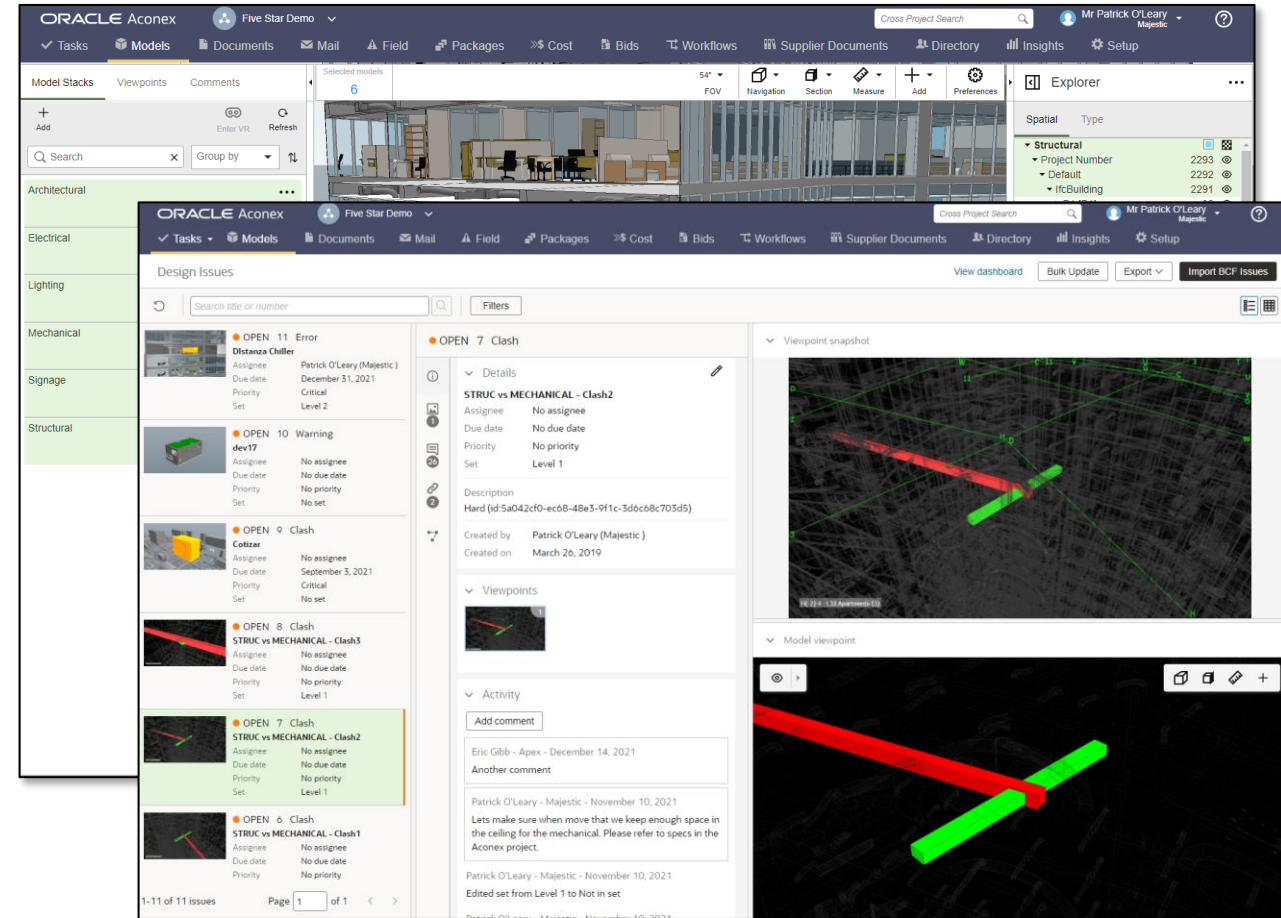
ORACLE Aconex Five Star Demo
Cross Project Search
Mr Patrick O'Leary Majestic
Tasks Models Documents Mail Field Packages Cost Bids Workflows Supplier Documents Directory Insights Setup

Model Stacks Viewpoints Comments
Add
Enter VR Refresh
Search
Group by
Architectural
Electrical
Lighting
Mechanical
Signage
Structural

Selected models: 6
54° FOV
Navigation Section Measure Add Preferences

Explorer
Spatial Type
Structural
Project Number 2293
Default 2292
IfcBuilding 2291

ORACLE Aconex Five Star Demo
Cross Project Search
Mr Patrick O'Leary Majestic
Tasks Models Documents Mail Field Packages Cost Bids Workflows Supplier Documents Directory Insights Setup

Design Issues
View dashboard Bulk Update Export Import BCF Issues

Search title or number
Filters

OPEN 11 Error
Distanza Chiller
Assignee Patrick O'Leary (Majestic )
Due date December 31, 2021
Priority Critical
Set Level 2

OPEN 10 Warning
dev17
Assignee No assignee
Due date No due date
Priority No priority
Set No set

OPEN 9 Clash
Cotizar
Assignee No assignee
Due date September 3, 2021
Priority Critical
Set No set

OPEN 8 Clash
STRUC vs MECHANICAL - Clash3
Assignee No assignee
Due date No due date
Priority No priority
Set Level 1

OPEN 7 Clash
STRUC vs MECHANICAL - Clash2
Assignee No assignee
Due date No due date
Priority No priority
Set Level 1

OPEN 6 Clash
STRUC vs MECHANICAL - Clash1
Assignee No assignee
Due date No due date
Priority No priority

1-11 of 11 issues Page 1 of 1

OPEN 7 Clash
Details
STRUC vs MECHANICAL - Clash2
Assignee No assignee
Due date No due date
Priority No priority
Set Level 1
Description
Hard (id:5a042cf0-ec68-48e3-9f1c-3d6c68c703d5)
Created by Patrick O'Leary (Majestic )
Created on March 26, 2019

Viewpoints

Activity
Add comment
Eric Gibb - Apex - December 14, 2021
Another comment
Patrick O'Leary - Majestic - November 10, 2021
Lets make sure when move that we keep enough space in the ceiling for the mechanical. Please refer to specs in the Aconex project.
Patrick O'Leary - Majestic - November 10, 2021
Edited set from Level 1 to Not in set

Viewpoint snapshot
Model viewpoint